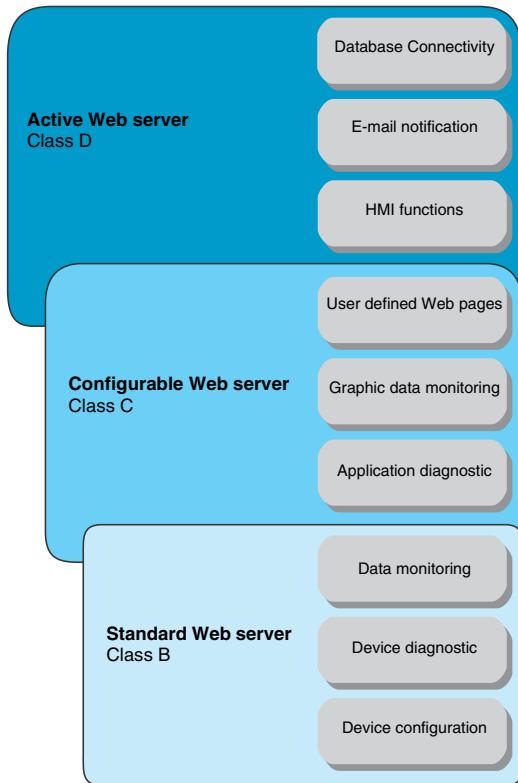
Active Web server
Class D

Database Connectivity

E-mail notification

HMI functions

Configurable Web server
Class C

User defined Web pages

Graphic data monitoring

Application diagnostic

Standard Web server
Class B

Data monitoring

Device diagnostic

Device configuration